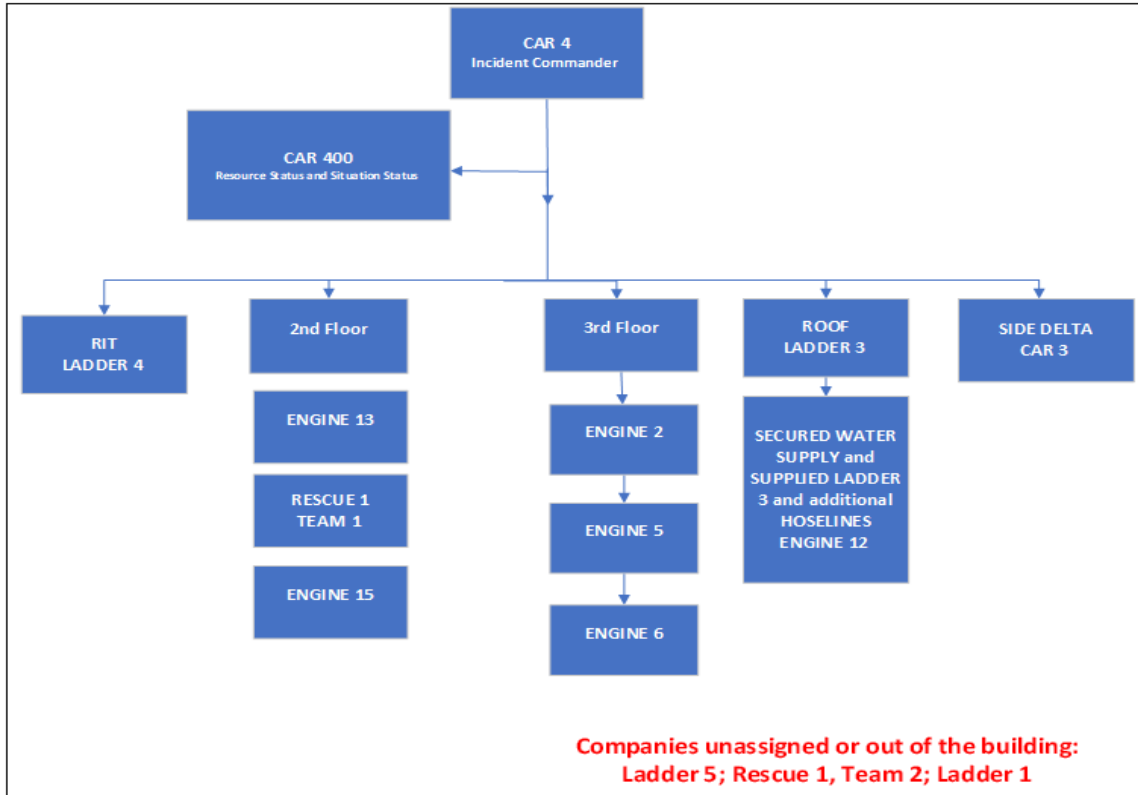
CAR 4
Incident Commander

CAR 400
Resource Status and Situation Status

RIT
LADDER 4

2nd Floor

ENGINE 13

RESCUE 1
TEAM 1

ENGINE 15

3rd Floor

ENGINE 2

ENGINE 5

ENGINE 6

ROOF
LADDER 3

SECURED WATER SUPPLY and SUPPLIED LADDER 3 and additional HOSELINES
ENGINE 12

SIDE DELTA
CAR 3

Companies unassigned or out of the building:
Ladder 5; Rescue 1, Team 2; Ladder 1